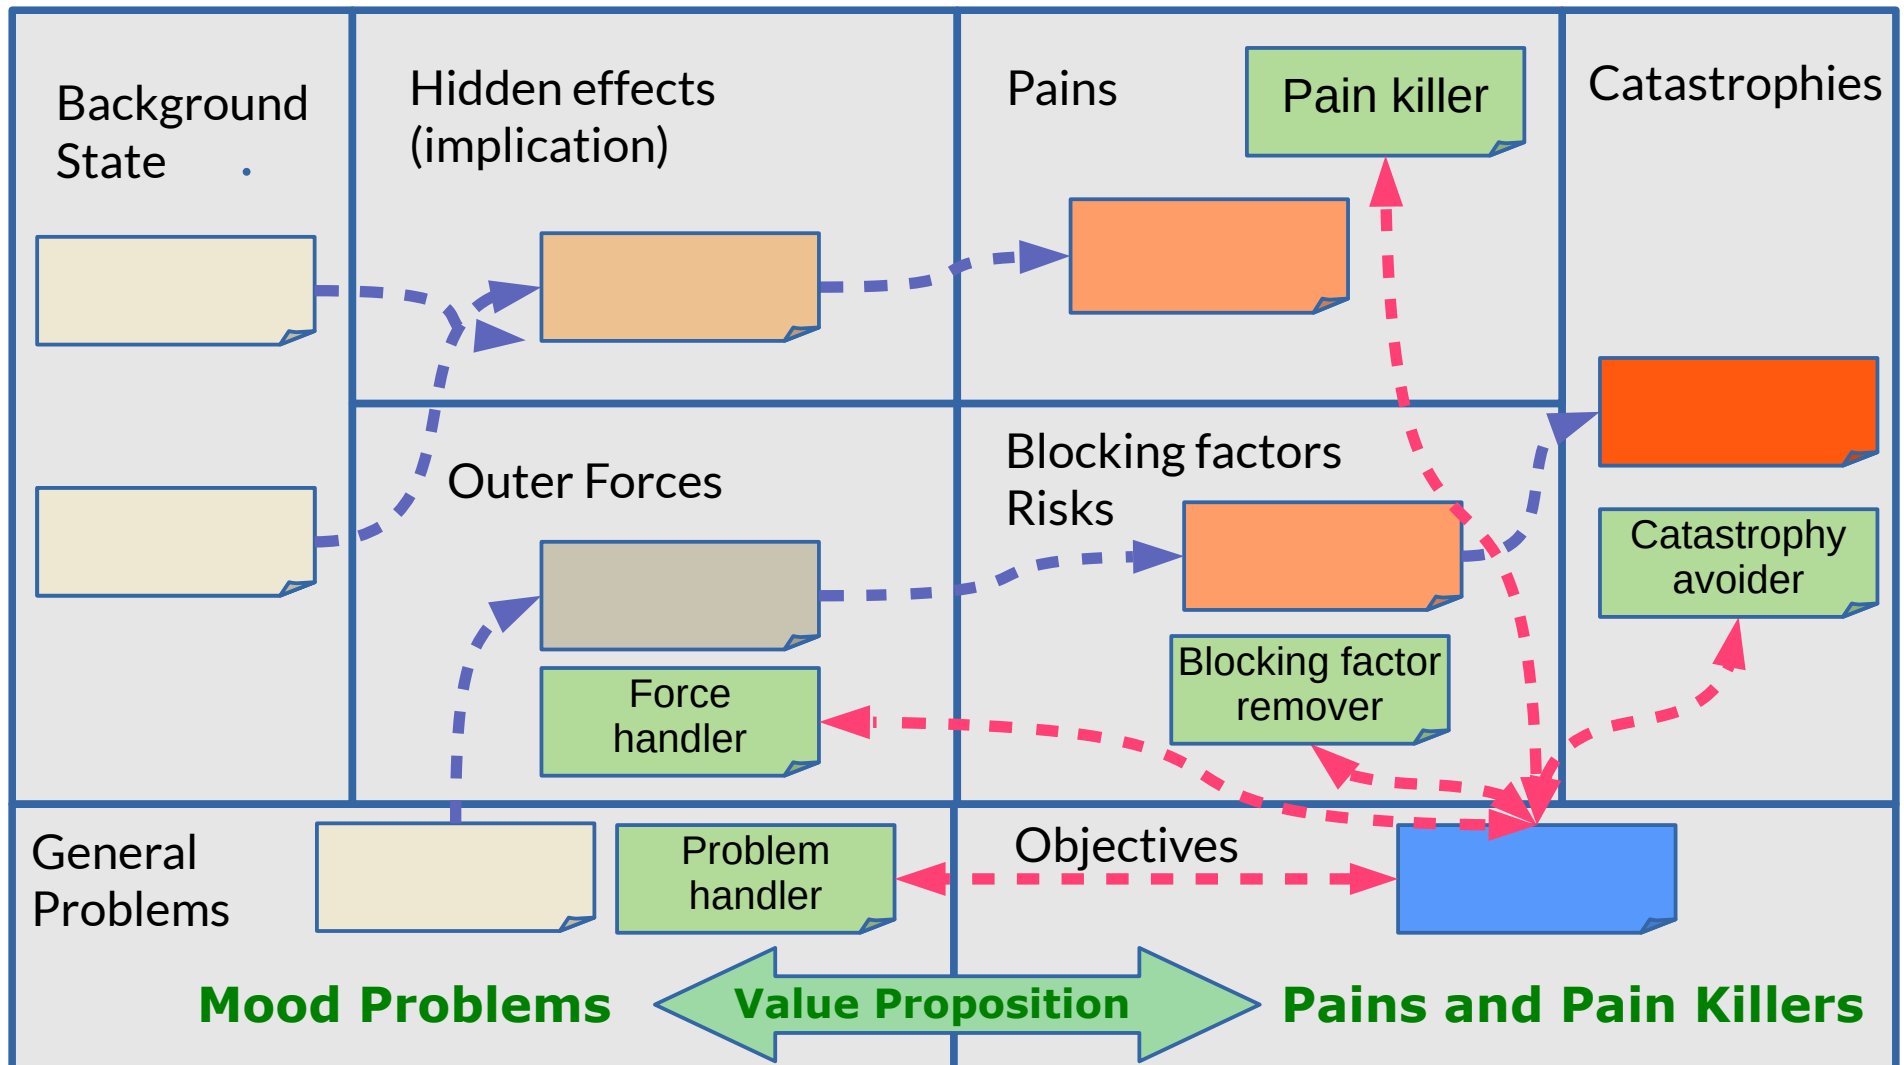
Background State

Hidden effects (implication)

Pains

Pain killer

Catastrophies

Outer Forces

Blocking factors Risks

Catastrophy avoider

Force handler

Blocking factor remover

General Problems

Problem handler

Objectives

Mood Problems

Value Proposition

Pains and Pain Killers